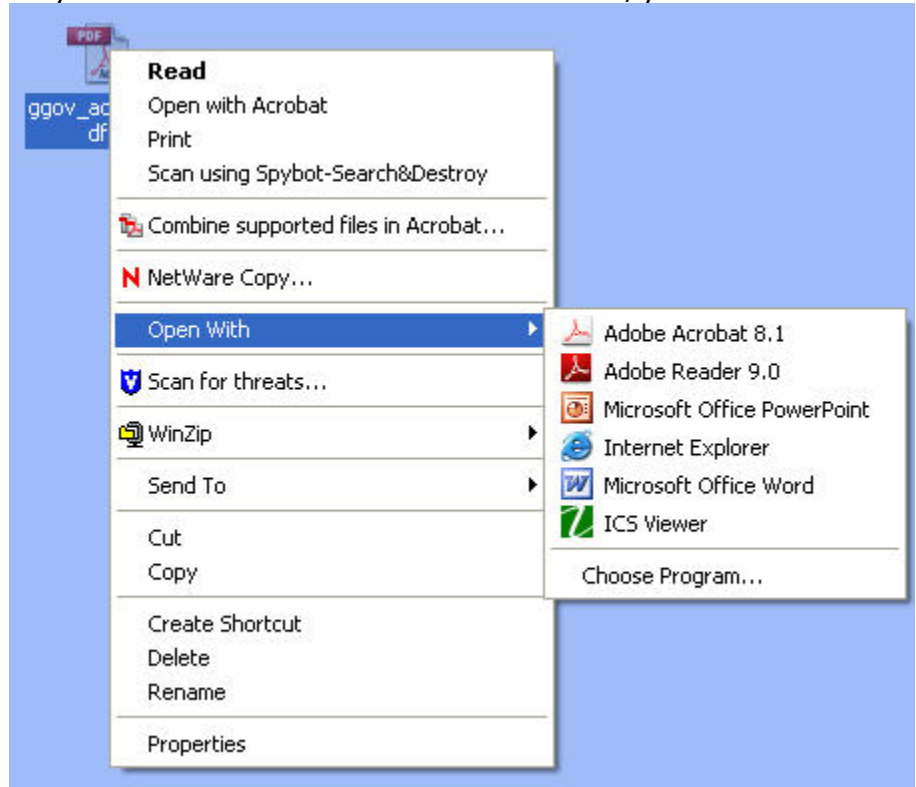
PDF

ggov_ac
df

Read
Open with Acrobat
Print
Scan using Spybot-Search&Destroy

Combine supported files in Acrobat...

NetWare Copy...

Open With

Scan for threats...

WinZip

Send To

Cut
Copy

Create Shortcut
Delete
Rename

Properties

Adobe Acrobat 8.1
Adobe Reader 9.0
Microsoft Office PowerPoint
Internet Explorer
Microsoft Office Word
ICS Viewer

Choose Program...